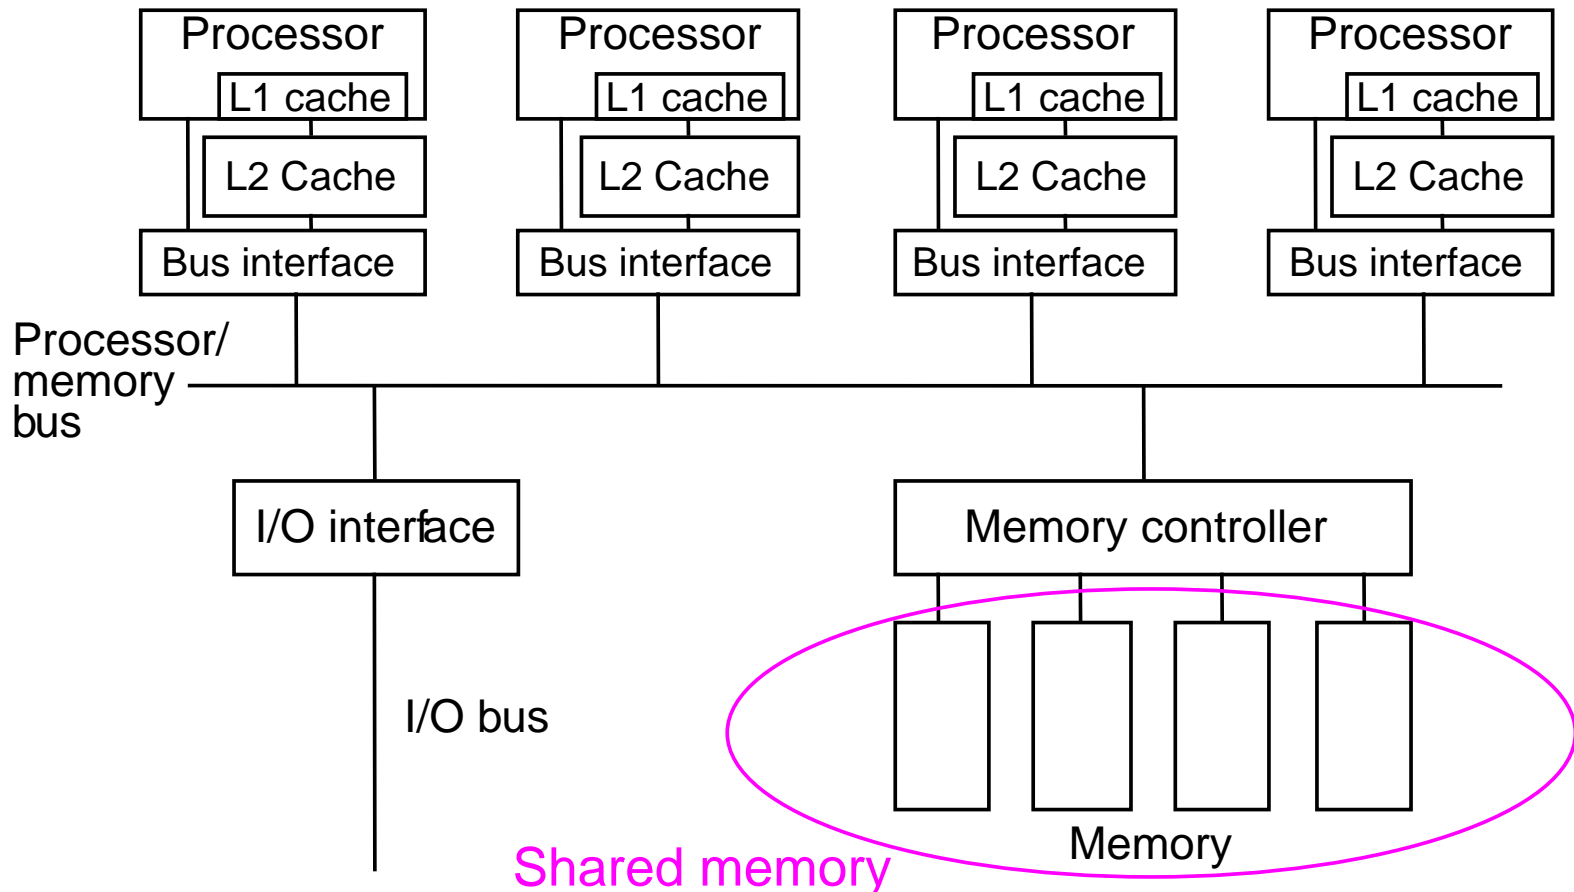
Processor
L1 cache
L2 Cache
Bus interface

Processor
L1 cache
L2 Cache
Bus interface

Processor
L1 cache
L2 Cache
Bus interface

Processor
L1 cache
L2 Cache
Bus interface

Processor/ memory bus

I/O interface

Memory controller

I/O bus

Memory

Shared memory